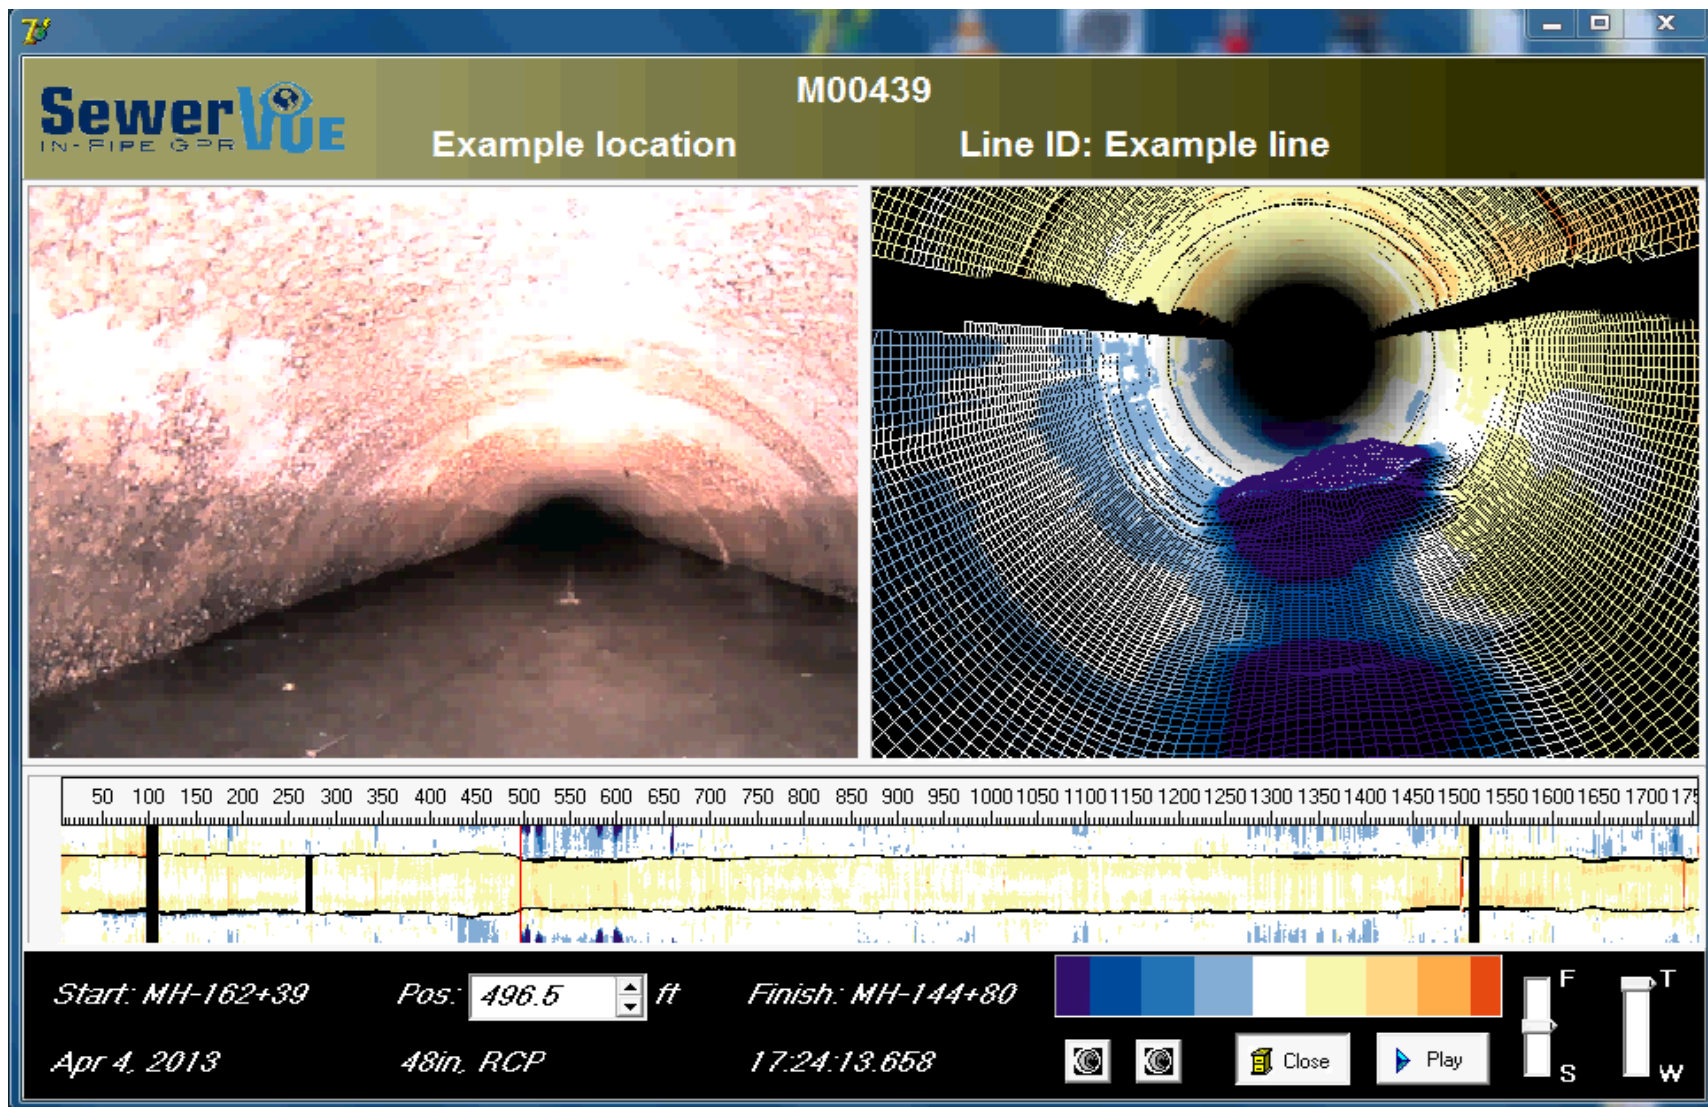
SewerVUE
IN-PIPE GPR

M00439

Example location

Line ID: Example line

50 100 150 200 250 300 350 400 450 500 550 600 650 700 750 800 850 900 950 1000 1050 1100 1150 1200 1250 1300 1350 1400 1450 1500 1550 1600 1650 1700 17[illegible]

Start: MH-162+39

Pos: 496.5 ft

Finish: MH-144+80

Apr 4, 2013

48in. RCP

17:24:13.658

Close

Play

F

S

T

W